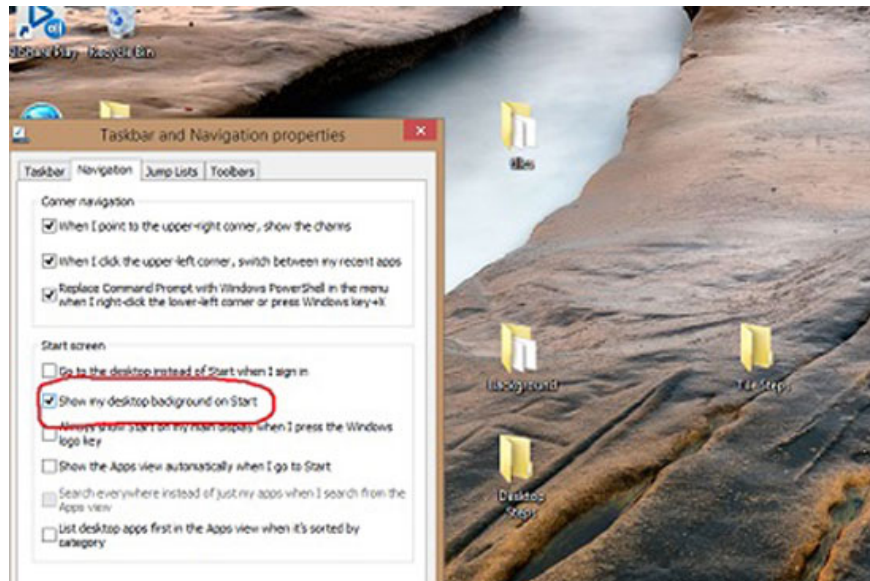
Recycle Bin

Taskbar and Navigation properties

Taskbar | Navigation | Jump Lists | Toolbars

Corner navigation

When I point to the upper-right corner, show the charms

When I click the upper-left corner, switch between my recent apps

Replace Command Prompt with Windows PowerShell in the menu when I right-click the lower-left corner or press Windows key+X

Start screen

Go to the desktop instead of Start when I sign in

Show my desktop background on Start

Always show Start on my main display when I press the Windows logo key

Show the Apps view automatically when I go to Start

Search everywhere instead of just my apps when I search from the Apps view

List desktop apps first in the Apps view when it's sorted by category

files

background

Tile Steps

Desktop Steps